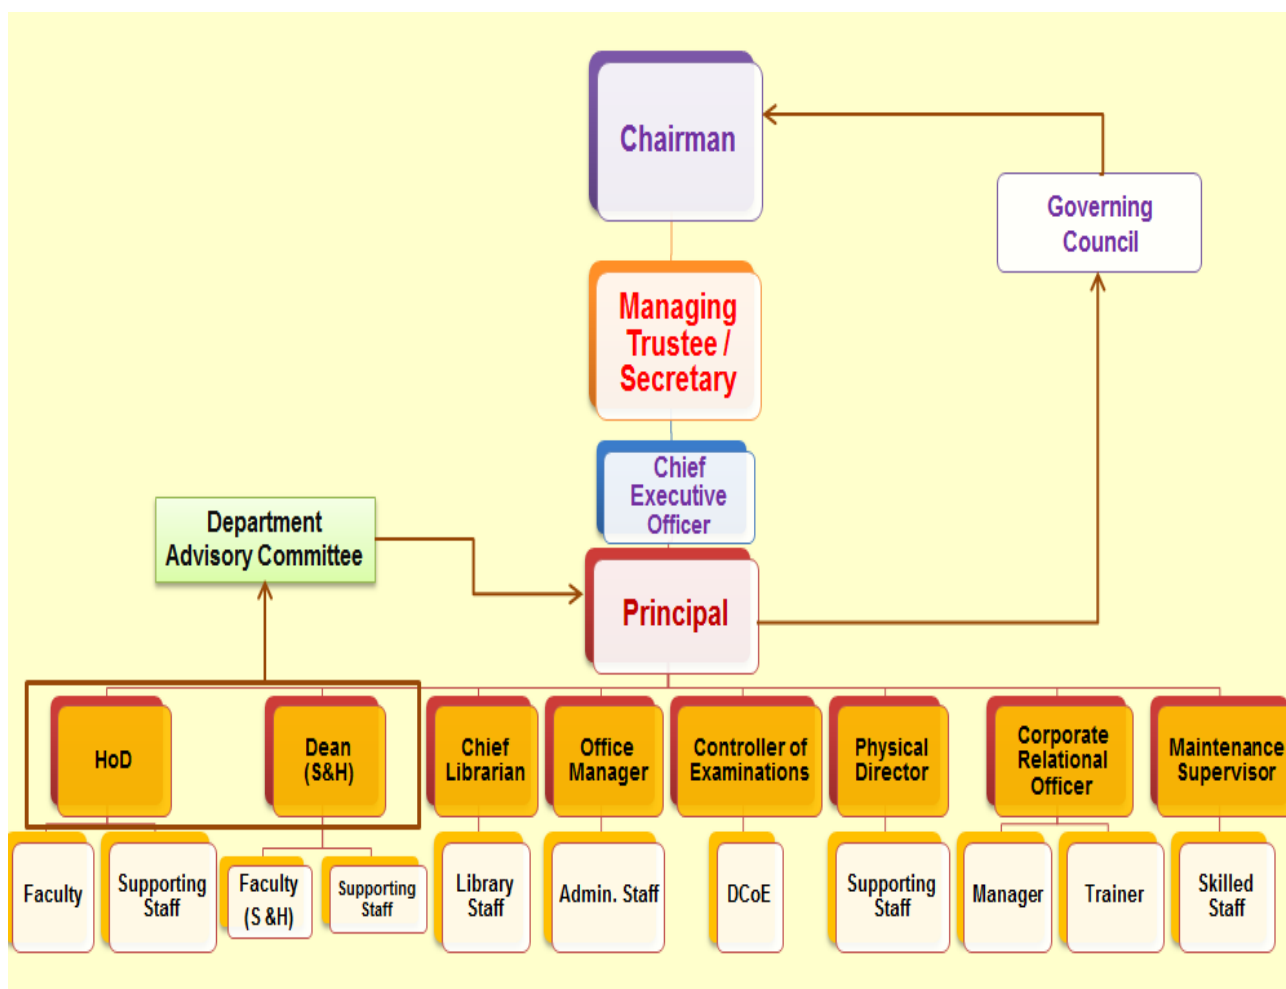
Chairman

Governing Council

Managing Trustee / Secretary

Chief Executive Officer

Department Advisory Committee

Principal

HoD

Dean (S&H)

Chief Librarian

Office Manager

Controller of Examinations

Physical Director

Corporate Relational Officer

Maintenance Supervisor

Faculty

Supporting Staff

Faculty (S &H)

Supporting Staff

Library Staff

Admin. Staff

DCoE

Supporting Staff

Manager

Trainer

Skilled Staff